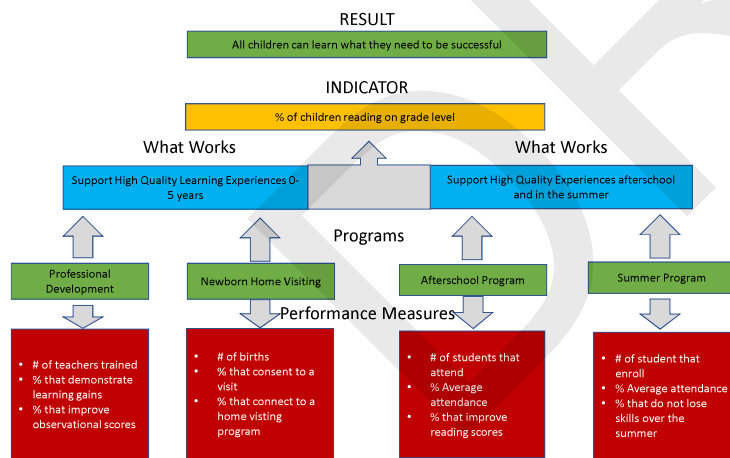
RESULT

All children can learn what they need to be successful

INDICATOR

% of children reading on grade level

What Works

Support High Quality Learning Experiences 0-5 years

What Works

Support High Quality Experiences afterschool and in the summer

Programs

Professional Development

Newborn Home Visiting

Afterschool Program

Summer Program

Performance Measures

- # of teachers trained
- % that demonstrate learning gains
- % that improve observational scores

- # of births
- % that consent to a visit
- % that connect to a home visting program

- # of students that attend
- % Average attendance
- % that improve reading scores

- # of student that enroll
- % Average attendance
- % that do not lose skills over the summer